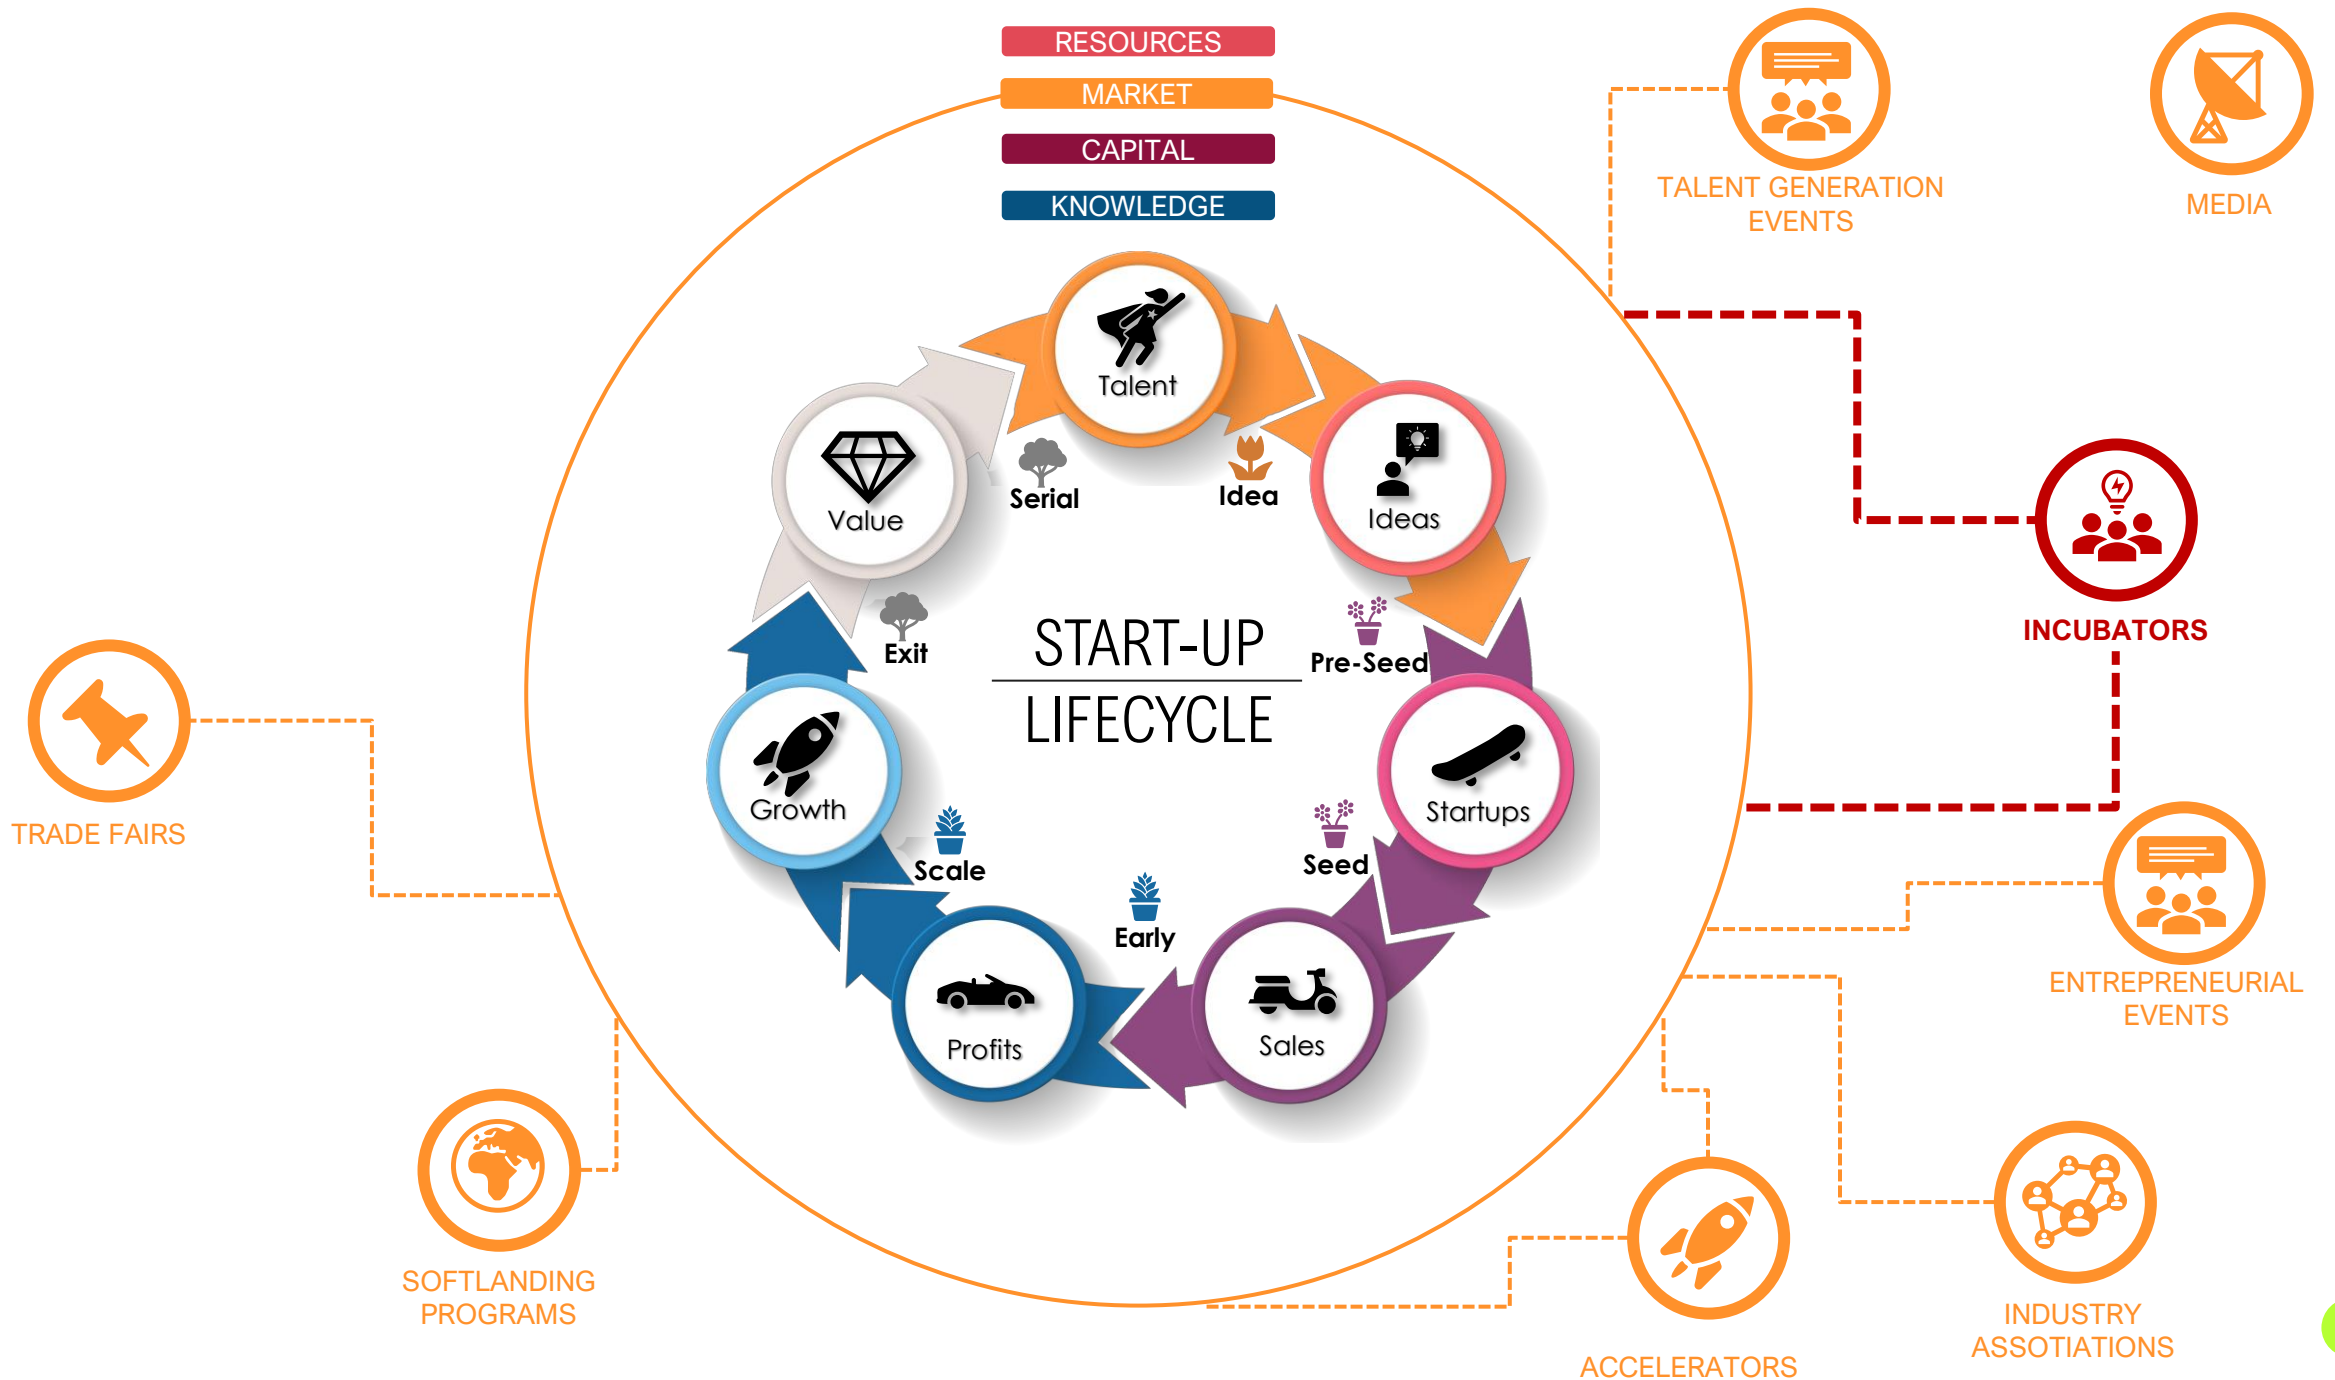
RESOURCES
MARKET
CAPITAL
KNOWLEDGE

TALENT GENERATION EVENTS

MEDIA

Talent
Ideas
Startups
Sales
Profits
Growth
Value

Serial
Idea
Pre-Seed
Seed
Early
Scale
Exit

START-UP
LIFECYCLE

INCUBATORS

TRADE FAIRS

ENTREPRENEURIAL EVENTS

SOFTLANDING PROGRAMS

ACCELERATORS

INDUSTRY ASSOTIATIONS